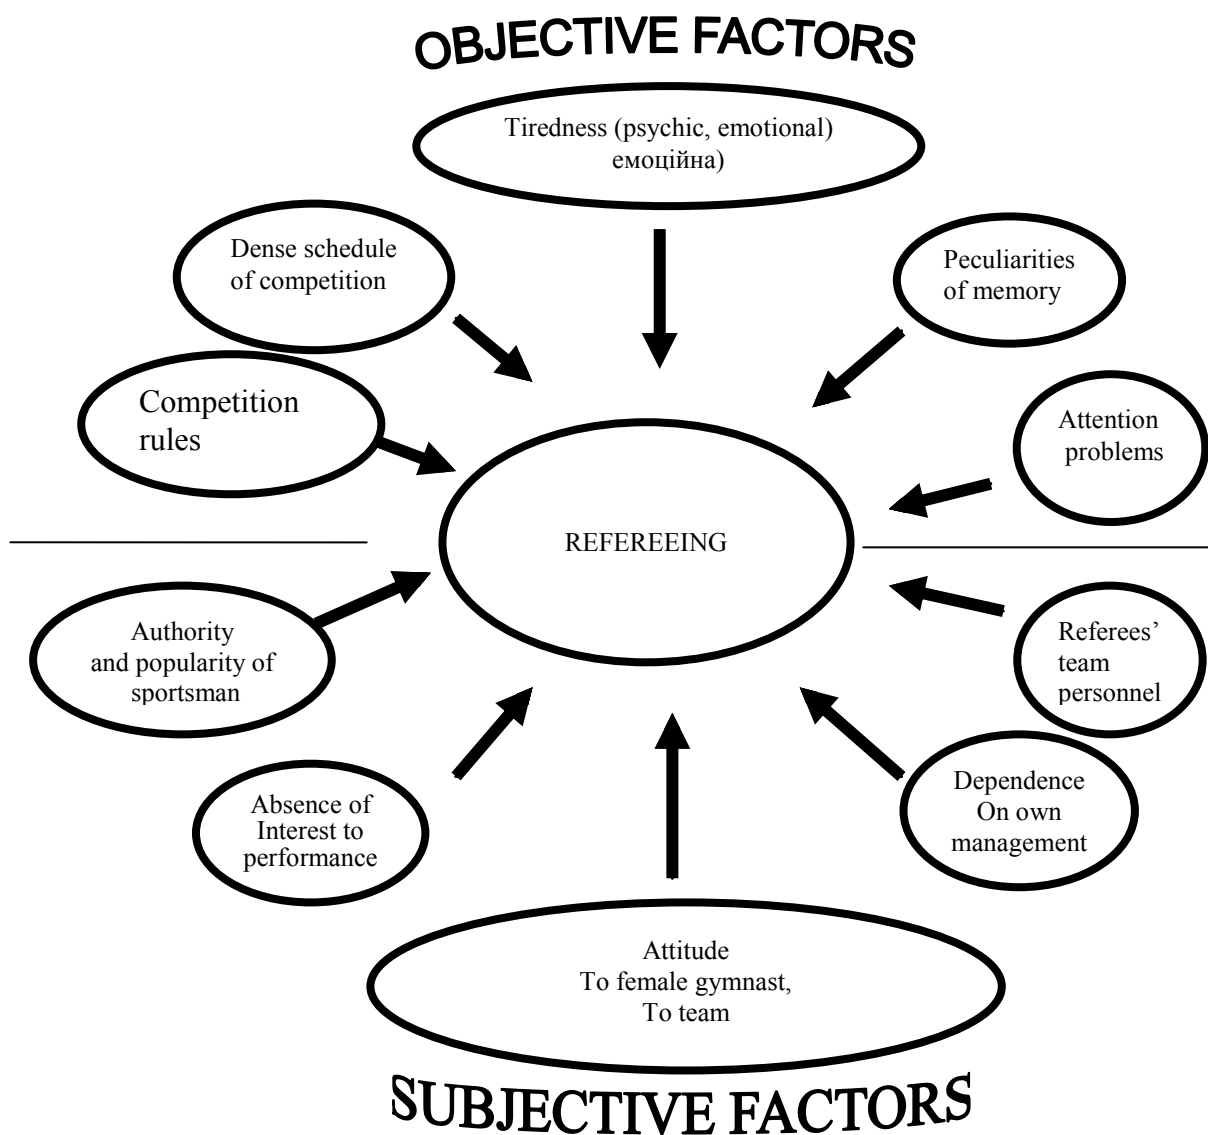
OBJECTIVE FACTORS

Tiredness (psychic, emotional) емоційна)

Dense schedule of competition

Peculiarities of memory

Competition rules

Attention problems

REFEREEING

Authority and popularity of sportsman

Referees' team personnel

Absence of Interest to performance

Dependence On own management

Attitude To female gymnast, To team

SUBJECTIVE FACTORS